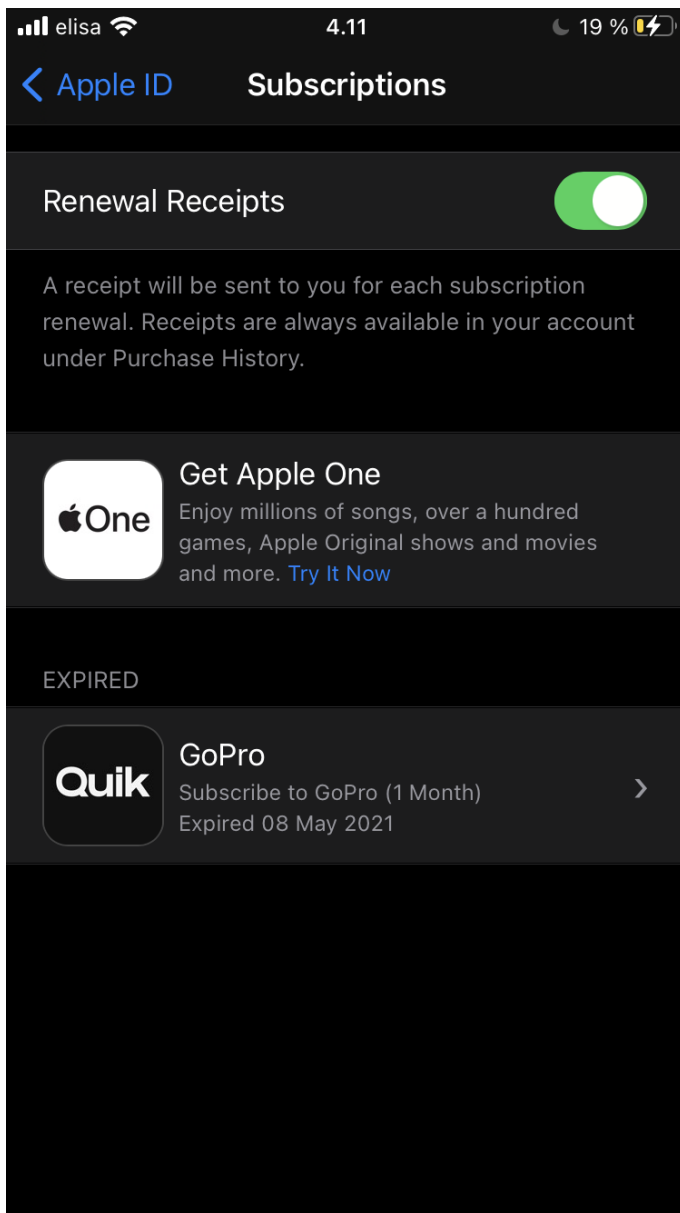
elisa 4.11 19 %

Apple ID Subscriptions

Renewal Receipts

A receipt will be sent to you for each subscription renewal. Receipts are always available in your account under Purchase History.

One

Get Apple One
Enjoy millions of songs, over a hundred games, Apple Original shows and movies and more. Try It Now

EXPIRED

Quik

GoPro
Subscribe to GoPro (1 Month)
Expired 08 May 2021